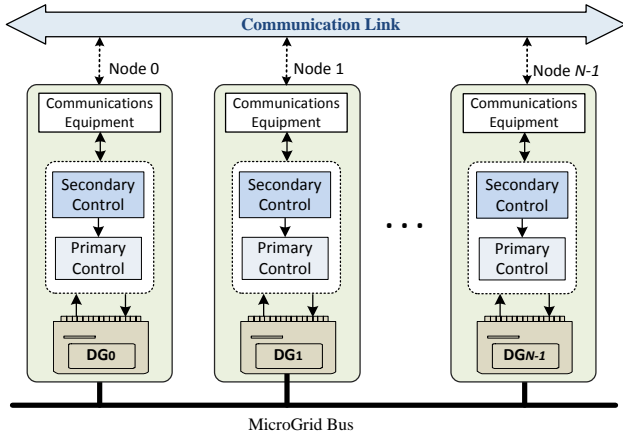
Communication Link

Node 0

Communications Equipment

Secondary Control

Primary Control

$DG_0$

Node 1

Communications Equipment

Secondary Control

Primary Control

$DG_1$

. . .

Node $N-1$

Communications Equipment

Secondary Control

Primary Control

$DG_{N-1}$

MicroGrid Bus